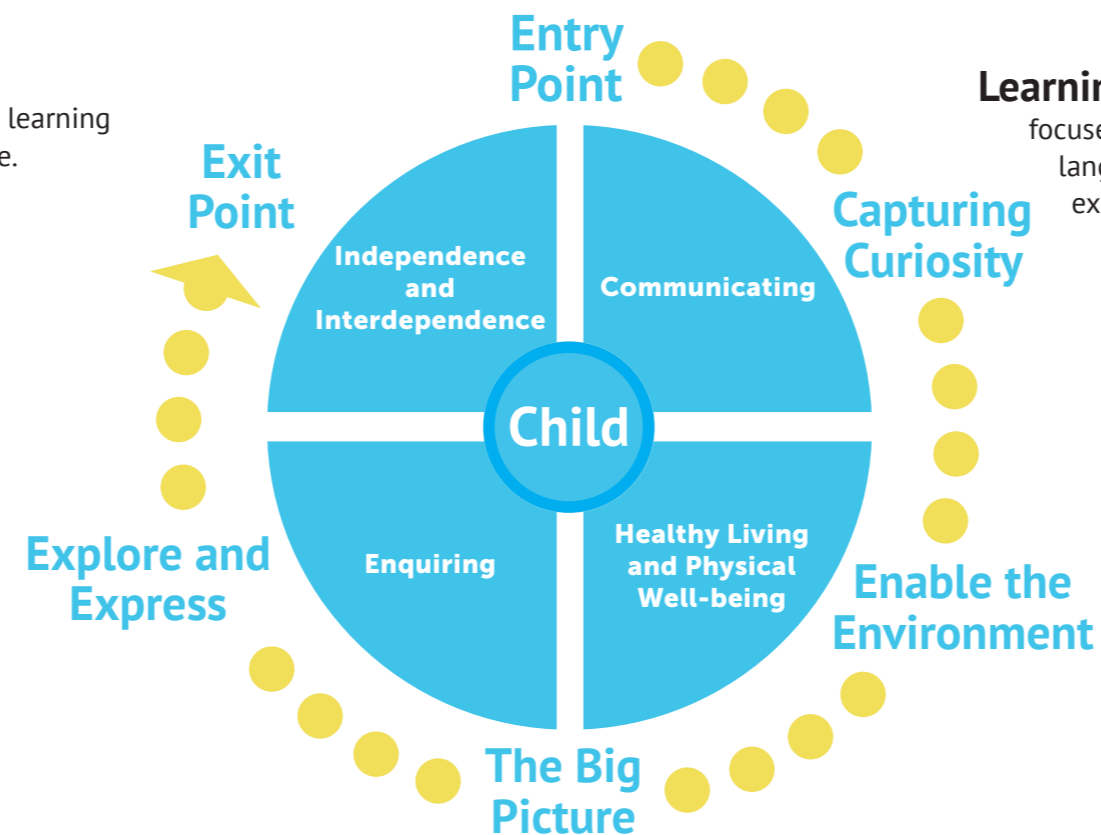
learning
e.

Entry Point

Learnin
focuse
lang
ex

Exit Point

Capturing Curiosity

Independence and Interdependence

Communicating

Child

Enquiring

Healthy Living and Physical Well-being

Explore and Express

Enable the Environment

The Big Picture